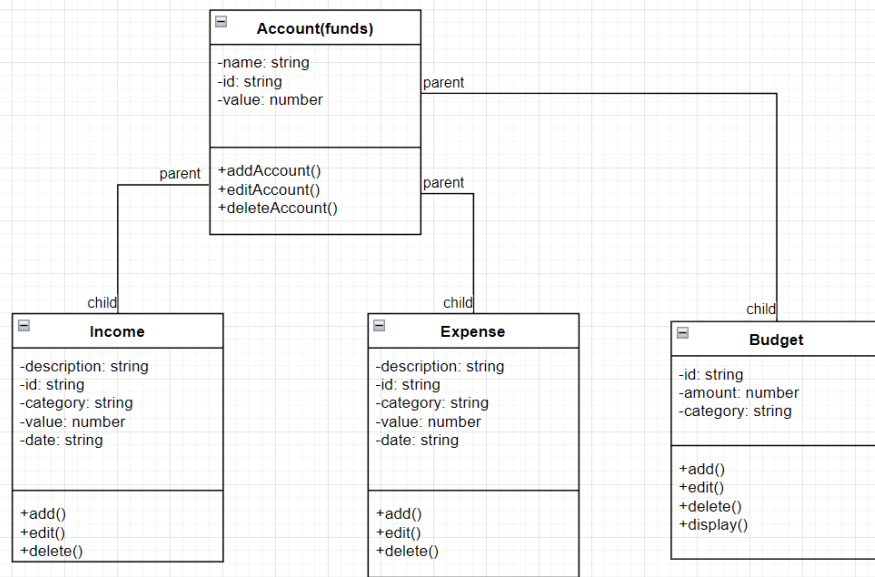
Account(funds)

-name: string
-id: string
-value: number

+addAccount()
+editAccount()
+deleteAccount()

parent

parent

parent

child

child

child

Income

-description: string
-id: string
-category: string
-value: number
-date: string

+add()
+edit()
+delete()

Expense

-description: string
-id: string
-category: string
-value: number
-date: string

+add()
+edit()
+delete()

Budget

-id: string
-amount: number
-category: string

+add()
+edit()
+delete()
+display()